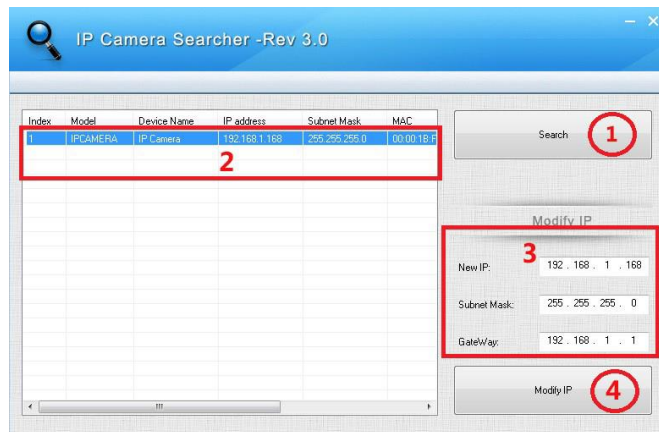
IP Camera Searcher -Rev 3.0

- ×

| Index | Model | Device Name | IP address | Subnet Mask | MAC |
|---|---|---|---|---|---|
| 1 | IPCAMERA | IP Camera | 192.168.1.168 | 255.255.255.0 | 00:00:1B:F |

2

Search

1

Modify IP

3

New IP: 192 . 168 . 1 . 168

Subnet Mask: 255 . 255 . 255 . 0

GateWay: 192 . 168 . 1 . 1

Modify IP

4